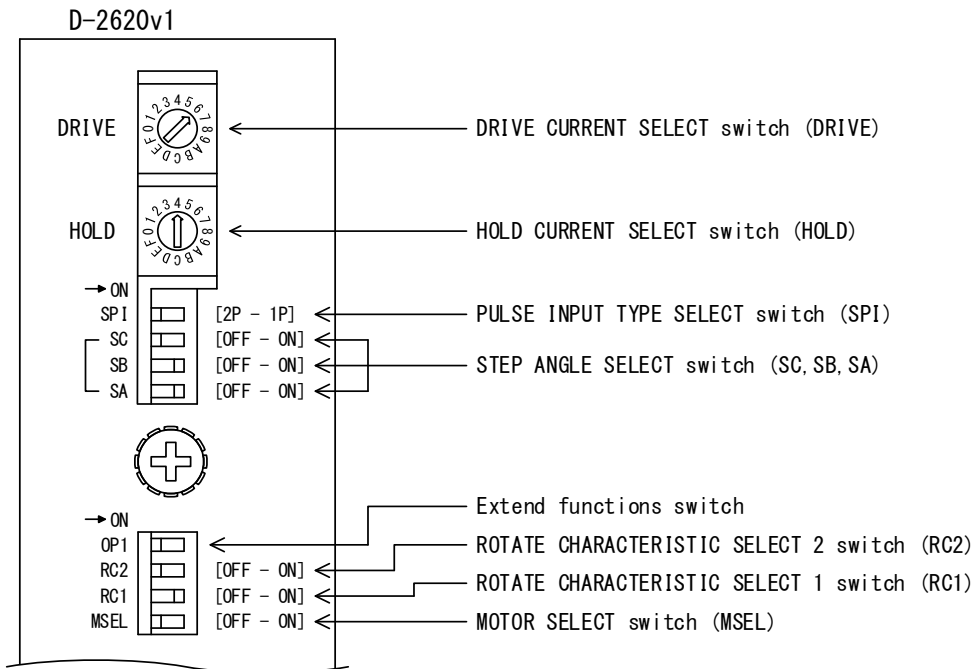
D-2620v1

DRIVE

0123456789ABCDEF

DRIVE CURRENT SELECT switch (DRIVE)

HOLD

0123456789ABCDEF

HOLD CURRENT SELECT switch (HOLD)

→ON
SPI [2P - 1P]
SC [OFF - ON]
SB [OFF - ON]
SA [OFF - ON]

PULSE INPUT TYPE SELECT switch (SPI)

STEP ANGLE SELECT switch (SC,SB,SA)

→ON
OP1
RC2 [OFF - ON]
RC1 [OFF - ON]
MSEL [OFF - ON]

Extend functions switch

ROTATE CHARACTERISTIC SELECT 2 switch (RC2)

ROTATE CHARACTERISTIC SELECT 1 switch (RC1)

MOTOR SELECT switch (MSEL)